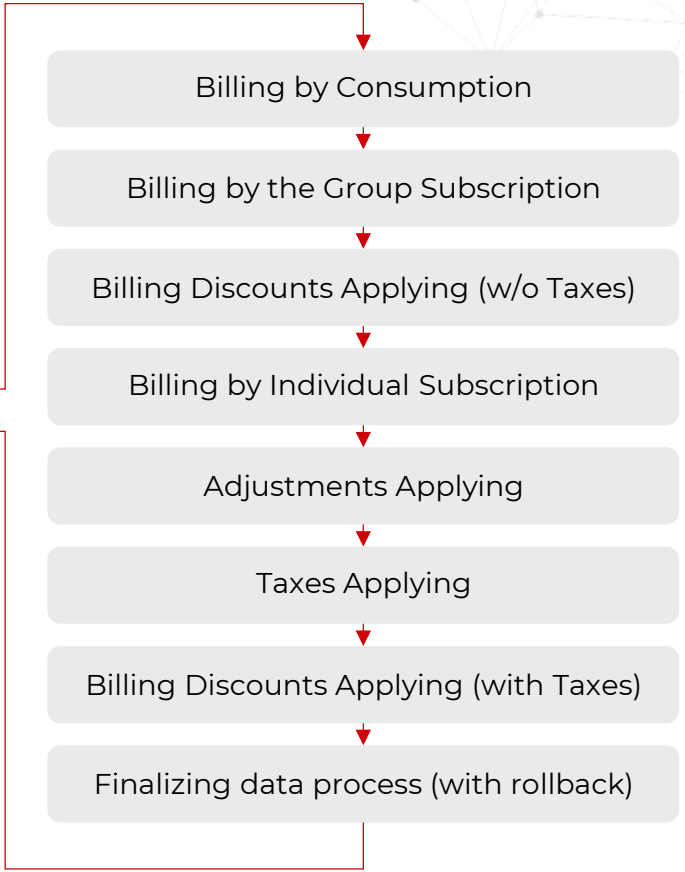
Billing by Consumption

Billing by the Group Subscription

Billing Discounts Applying (w/o Taxes)

Billing by Individual Subscription

Adjustments Applying

Taxes Applying

Billing Discounts Applying (with Taxes)

Finalizing data process (with rollback)